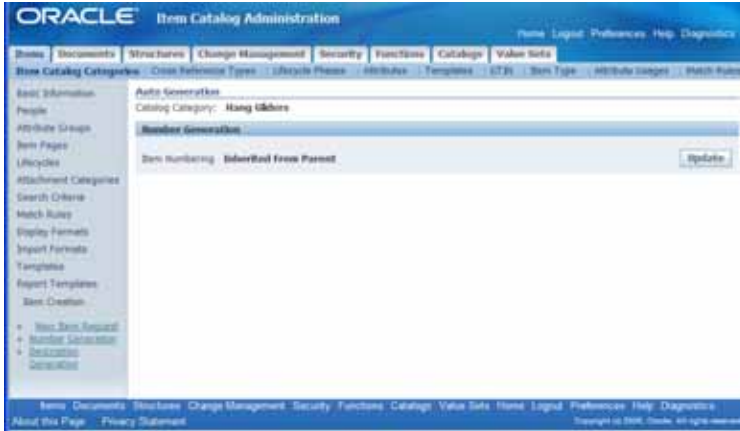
ORACLE Item Catalog Administration

Home Logout Preferences Help Diagnostics

Items Documents Structures Change Management Security Functions Catalogs Value Sets

Item Catalog Categories Cross Reference Types Lifecycle Phases Attributes Templates GTIN Item Type Attribute Usages Match Rules

Basic Information
People
Attribute Groups
Item Pages
Lifecycles
Attachment Categories
Search Criteria
Match Rules
Display Formats
Import Formats
Templates
Report Templates
Item Creation

New Item Request
Number Generation
Description Generation

Auto Generation
Catalog Category: Hang Gliders

Number Generation

Item Numbering Inherited From Parent

Update

Items Documents Structures Change Management Security Functions Catalogs Value Sets Home Logout Preferences Help Diagnostics

About this Page Privacy Statement

Copyright (c) 2006, Oracle. All rights reserved.